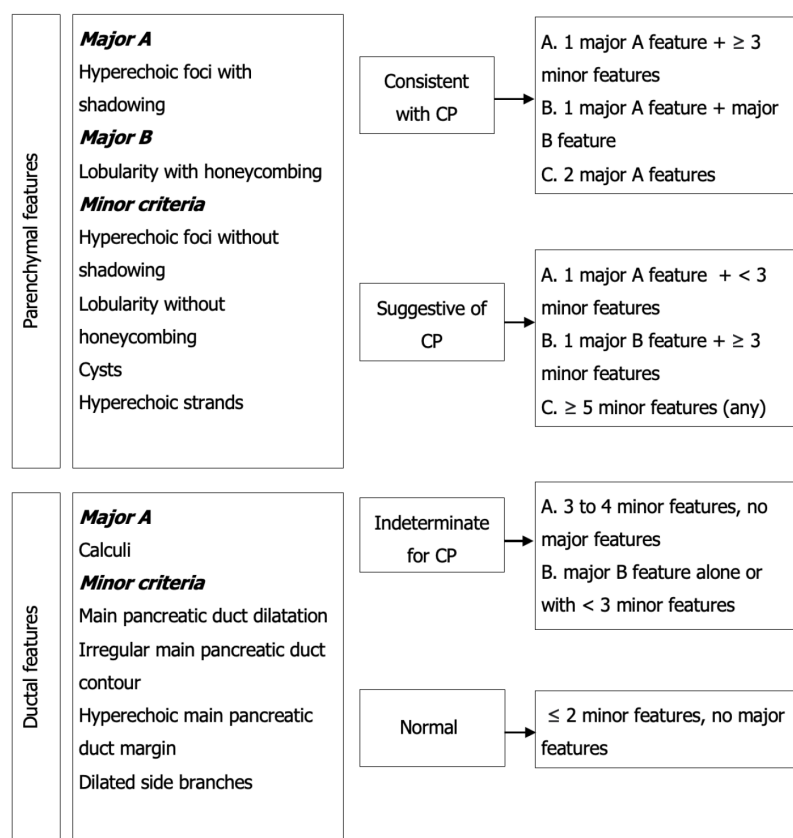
Parenchymal features

***Major A***
Hyperechoic foci with shadowing
***Major B***
Lobularity with honeycombing
***Minor criteria***
Hyperechoic foci without shadowing
Lobularity without honeycombing
Cysts
Hyperechoic strands

Ductal features

***Major A***
Calculi
***Minor criteria***
Main pancreatic duct dilatation
Irregular main pancreatic duct contour
Hyperechoic main pancreatic duct margin
Dilated side branches

Consistent with CP

A. 1 major A feature + $\geq 3$ minor features
B. 1 major A feature + major B feature
C. 2 major A features

Suggestive of CP

A. 1 major A feature + $< 3$ minor features
B. 1 major B feature + $\geq 3$ minor features
C. $\geq 5$ minor features (any)

Indeterminate for CP

A. 3 to 4 minor features, no major features
B. major B feature alone or with $< 3$ minor features

Normal

$\leq 2$ minor features, no major features